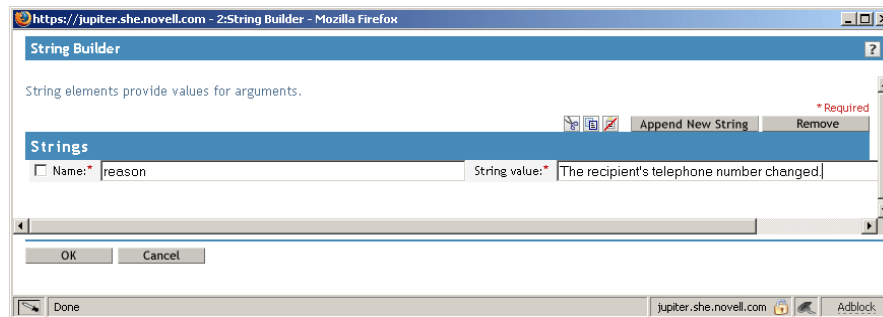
https://jupiter.she.novell.com - 2:String Builder - Mozilla Firefox

String Builder

String elements provide values for arguments.

* Required

Append New String | Remove

Strings

Name:* reason | String value:* The recipient's telephone number changed.

OK | Cancel

Done | jupiter.she.novell.com | Adblock